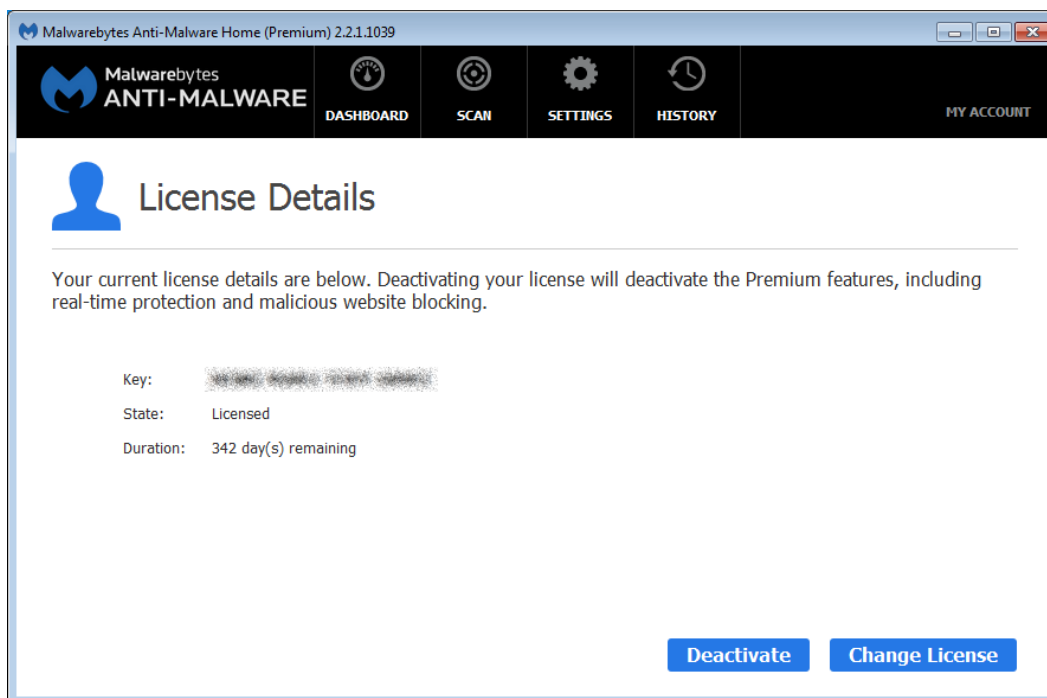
Malwarebytes Anti-Malware Home (Premium) 2.2.1.1039

Malwarebytes
ANTI-MALWARE

DASHBOARD

SCAN

SETTINGS

HISTORY

MY ACCOUNT

License Details

Your current license details are below. Deactivating your license will deactivate the Premium features, including real-time protection and malicious website blocking.

Key: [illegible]

State: Licensed

Duration: 342 day(s) remaining

Deactivate

Change License